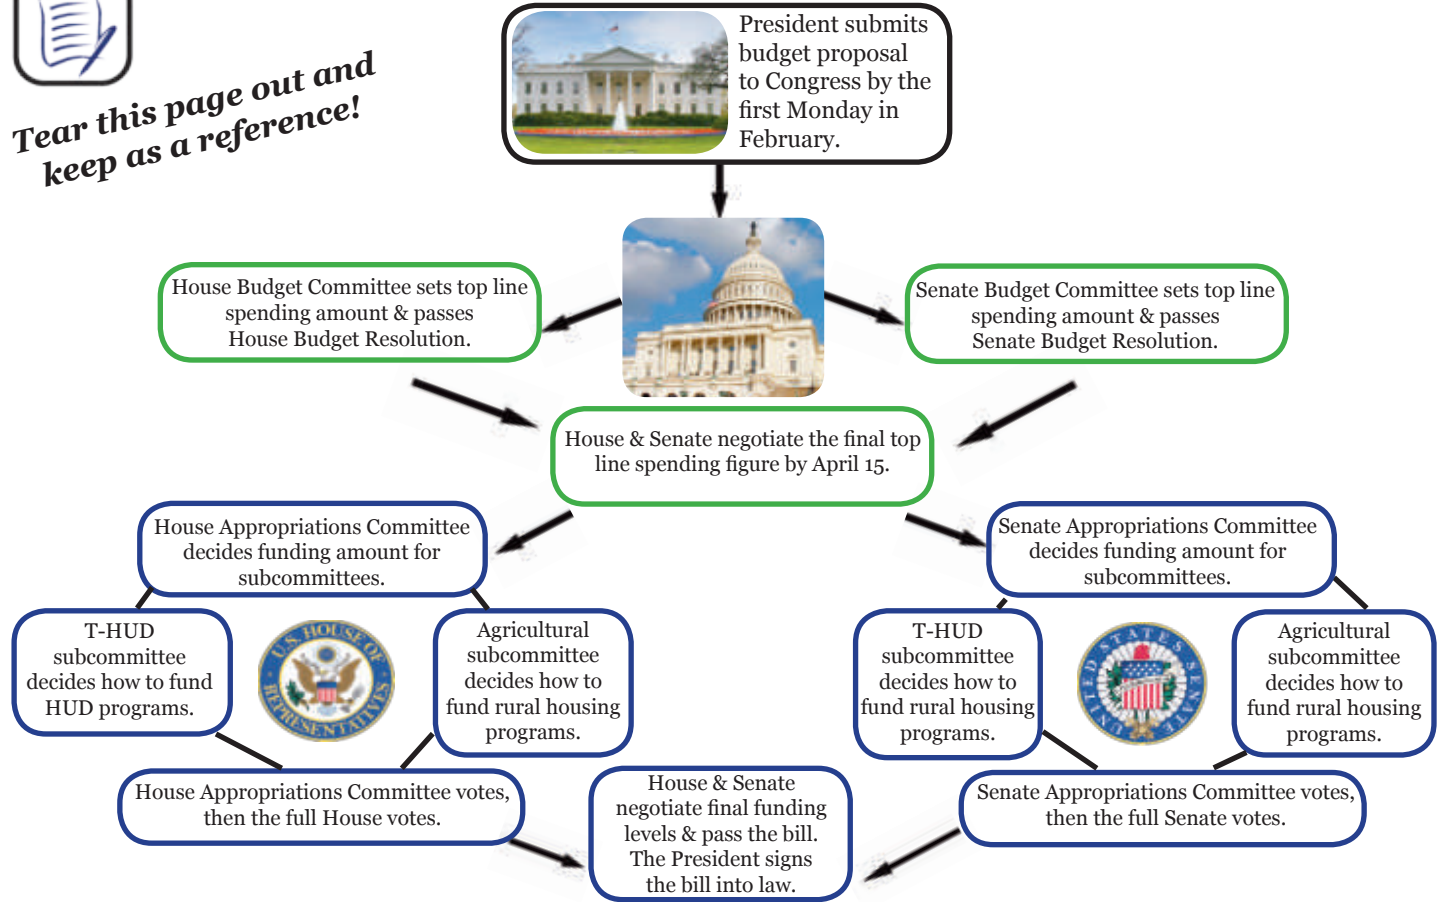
Tear this page out and keep as a reference!

President submits budget proposal to Congress by the first Monday in February.

House Budget Committee sets top line spending amount & passes House Budget Resolution.

Senate Budget Committee sets top line spending amount & passes Senate Budget Resolution.

House & Senate negotiate the final top line spending figure by April 15.

House Appropriations Committee decides funding amount for subcommittees.

Senate Appropriations Committee decides funding amount for subcommittees.

T-HUD subcommittee decides how to fund HUD programs.

U.S. HOUSE OF REPRESENTATIVES

Agricultural subcommittee decides how to fund rural housing programs.

T-HUD subcommittee decides how to fund rural housing programs.

UNITED STATES SENATE

Agricultural subcommittee decides how to fund rural housing programs.

House Appropriations Committee votes, then the full House votes.

House & Senate negotiate final funding levels & pass the bill. The President signs the bill into law.

Senate Appropriations Committee votes, then the full Senate votes.